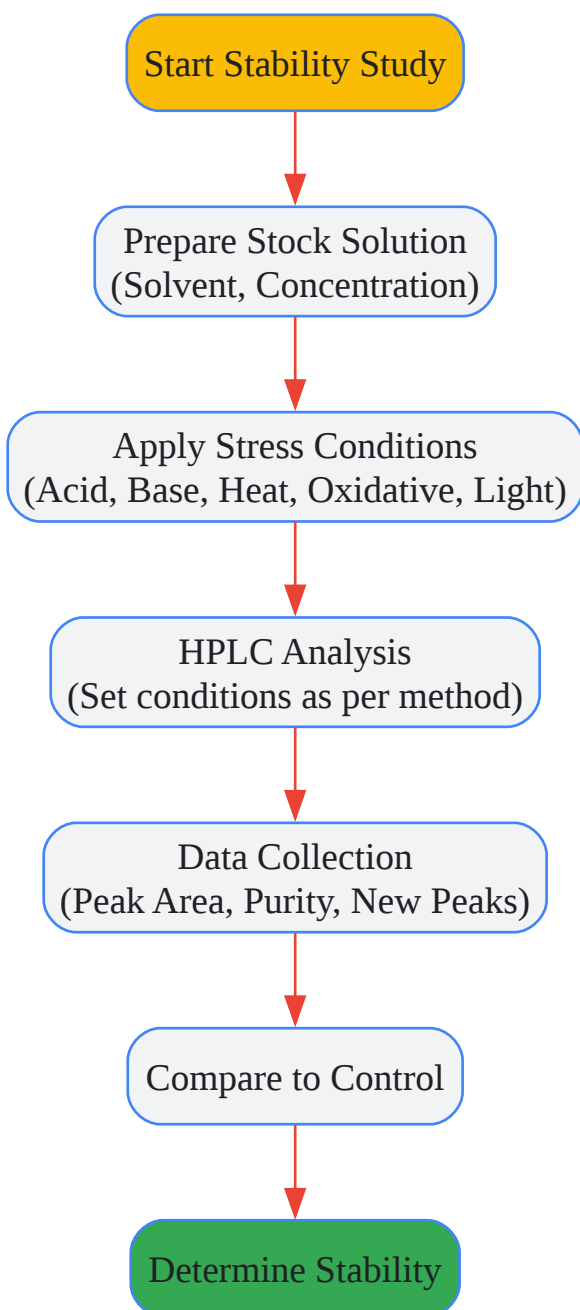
Start Stability Study

Prepare Stock Solution
(Solvent, Concentration)

Apply Stress Conditions
(Acid, Base, Heat, Oxidative, Light)

HPLC Analysis
(Set conditions as per method)

Data Collection
(Peak Area, Purity, New Peaks)

Compare to Control

Determine Stability